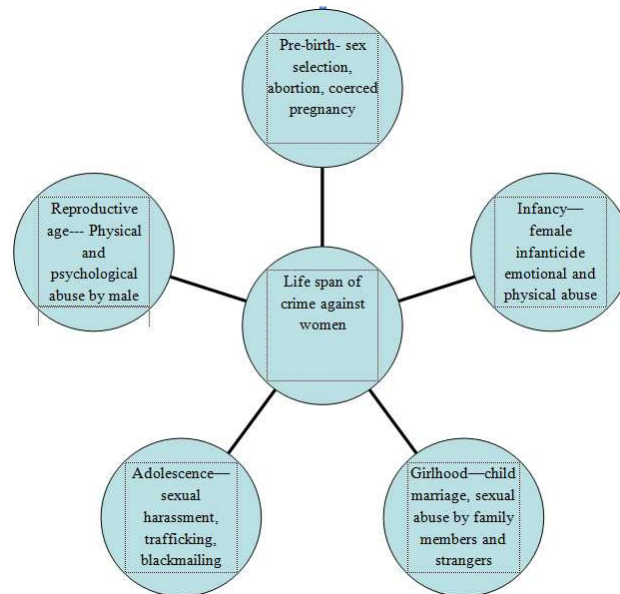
Life span of crime against women

Pre-birth- sex selection, abortion, coerced pregnancy

Infancy— female infanticide emotional and physical abuse

Girlhood—child marriage, sexual abuse by family members and strangers

Adolescence— sexual harassment, trafficking, blackmailing

Reproductive age--- Physical and psychological abuse by male